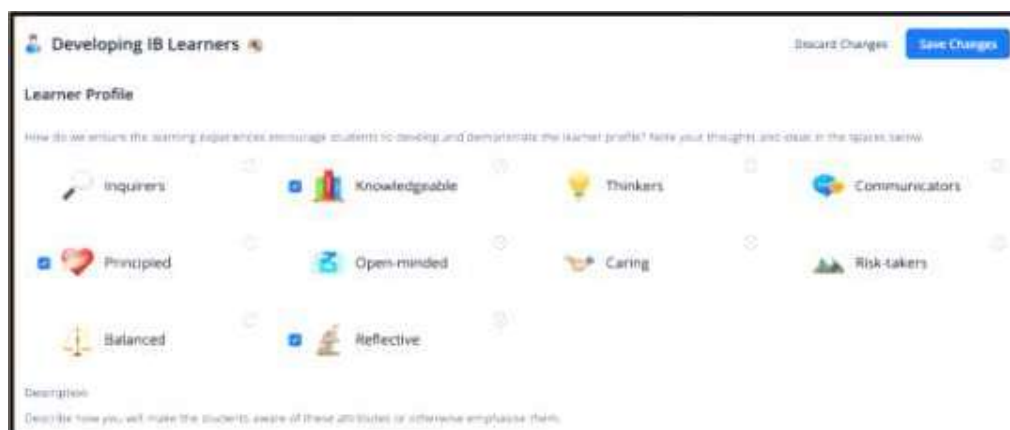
Developing IB Learners

Discard Changes Save Changes

Learner Profile

How do we ensure the learning experiences encourage students to develop and demonstrate the learner profile? Note your thoughts and ideas in the spaces below.

Inquirers

Knowledgeable

Thinkers

Communicators

Principled

Open-minded

Caring

Risk-takers

Balanced

Reflective

Description

Describe how you will make the students aware of these attributes or otherwise emphasise them.